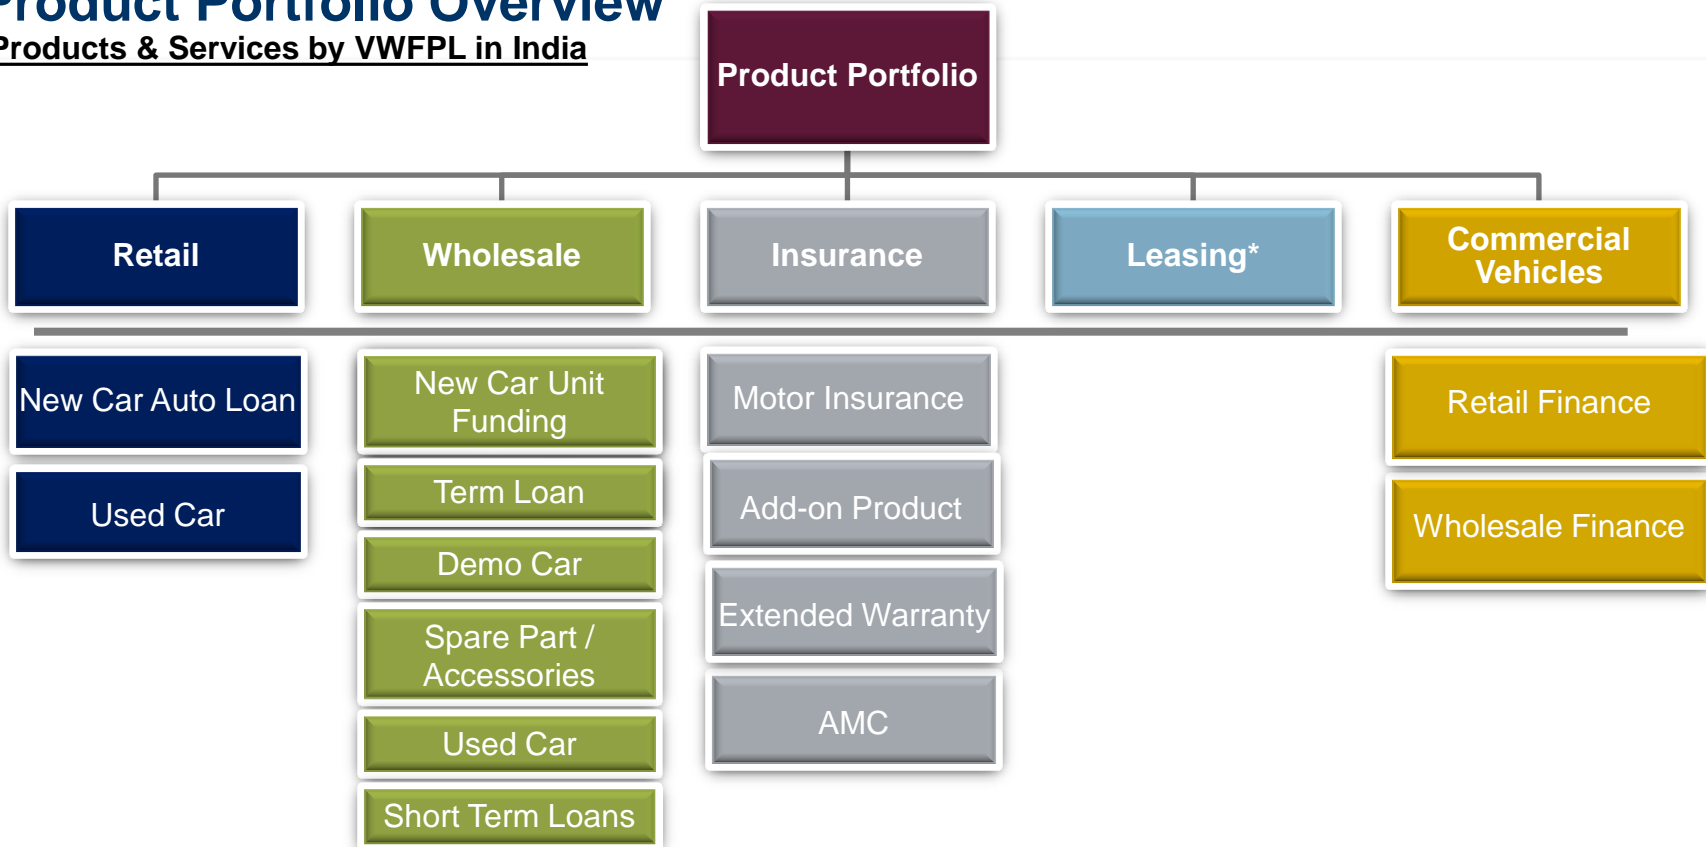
Product Portfolio Overview

Products & Services by VWFPL in India

Product Portfolio

Retail

Wholesale

Insurance

Leasing*

Commercial Vehicles

New Car Auto Loan

Used Car

New Car Unit Funding

Term Loan

Demo Car

Spare Part / Accessories

Used Car

Short Term Loans

Motor Insurance

Add-on Product

Extended Warranty

AMC

Retail Finance

Wholesale Finance